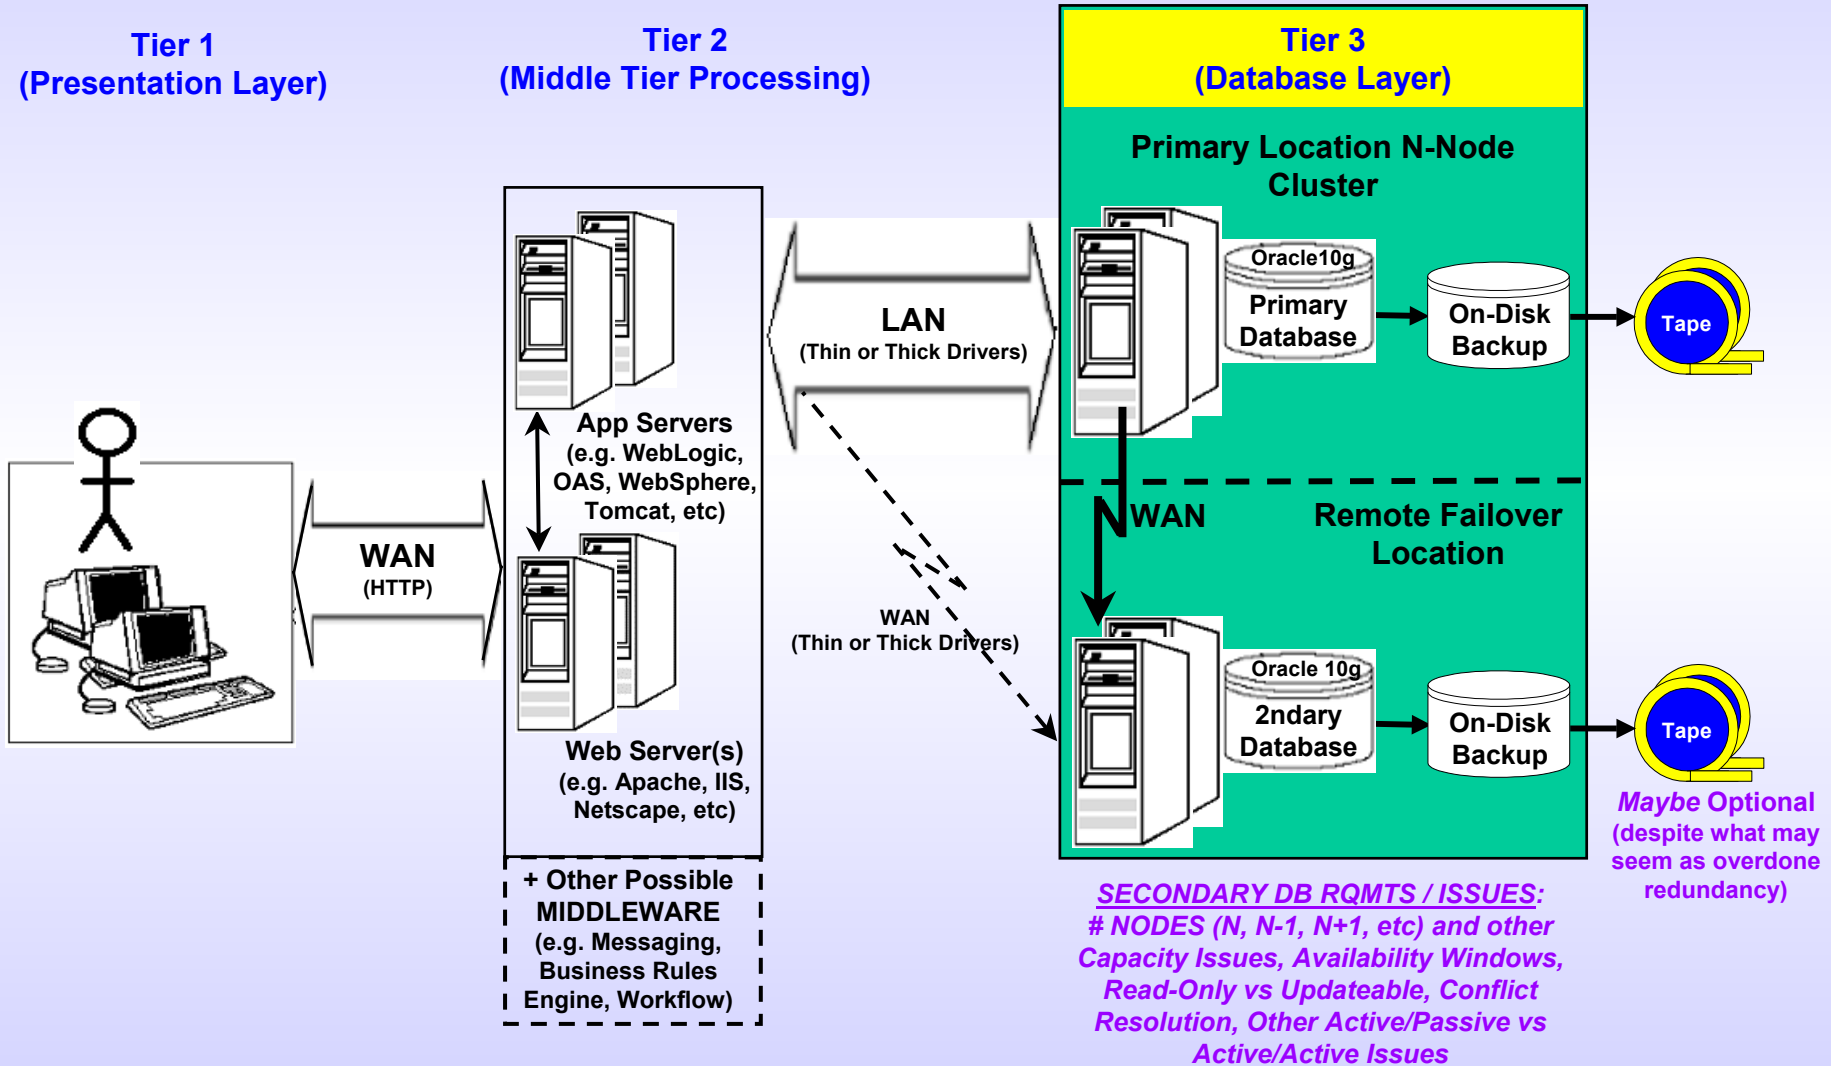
Tier 1
(Presentation Layer)

Tier 2
(Middle Tier Processing)

Tier 3
(Database Layer)

Primary Location N-Node Cluster

Oracle10g
Primary Database

On-Disk Backup

Tape

WAN
(HTTP)

App Servers
(e.g. WebLogic, OAS, WebSphere, Tomcat, etc)

LAN
(Thin or Thick Drivers)

WAN

Remote Failover Location

WAN
(Thin or Thick Drivers)

Web Server(s)
(e.g. Apache, IIS, Netscape, etc)

Oracle 10g
2ndary Database

On-Disk Backup

Tape

Maybe Optional
(despite what may seem as overdone redundancy)

+ Other Possible MIDDLEWARE
(e.g. Messaging, Business Rules Engine, Workflow)

SECONDARY DB RQMTS / ISSUES:
# NODES (N, N-1, N+1, etc) and other Capacity Issues, Availability Windows, Read-Only vs Updateable, Conflict Resolution, Other Active/Passive vs Active/Active Issues